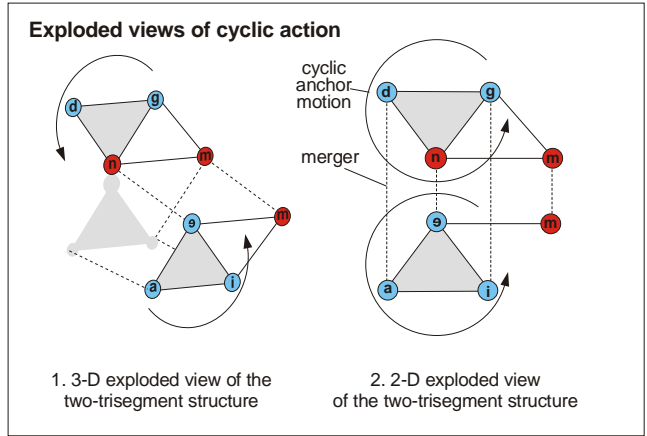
Exploded views of cyclic action

d
g
n
m
ɘ
m
a
i

cyclic anchor motion

merger

d
g
n
m
ɘ
m
a
i

1. 3-D exploded view of the two-trisegment structure

2. 2-D exploded view of the two-trisegment structure